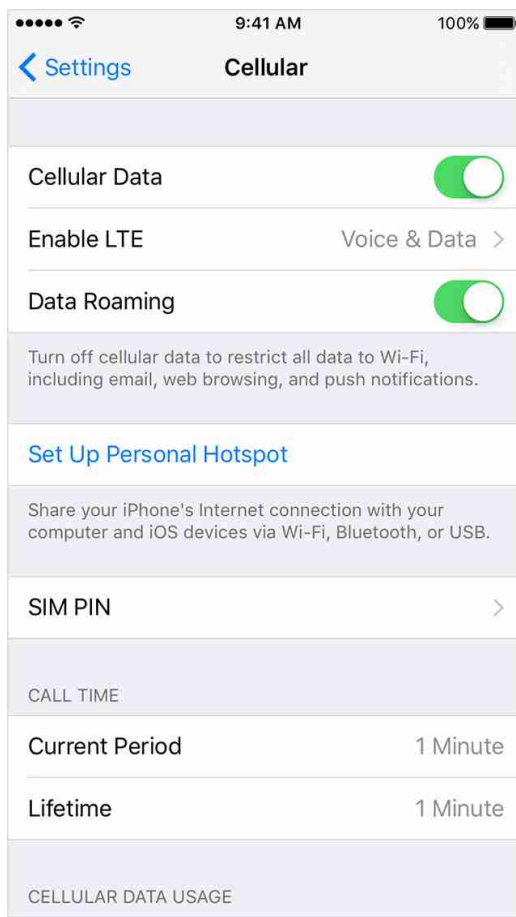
9:41 AM 100%

Settings Cellular

Cellular Data

Enable LTE Voice & Data

Data Roaming

Turn off cellular data to restrict all data to Wi-Fi, including email, web browsing, and push notifications.

Set Up Personal Hotspot

Share your iPhone's Internet connection with your computer and iOS devices via Wi-Fi, Bluetooth, or USB.

SIM PIN

CALL TIME

Current Period 1 Minute

Lifetime 1 Minute

CELLULAR DATA USAGE